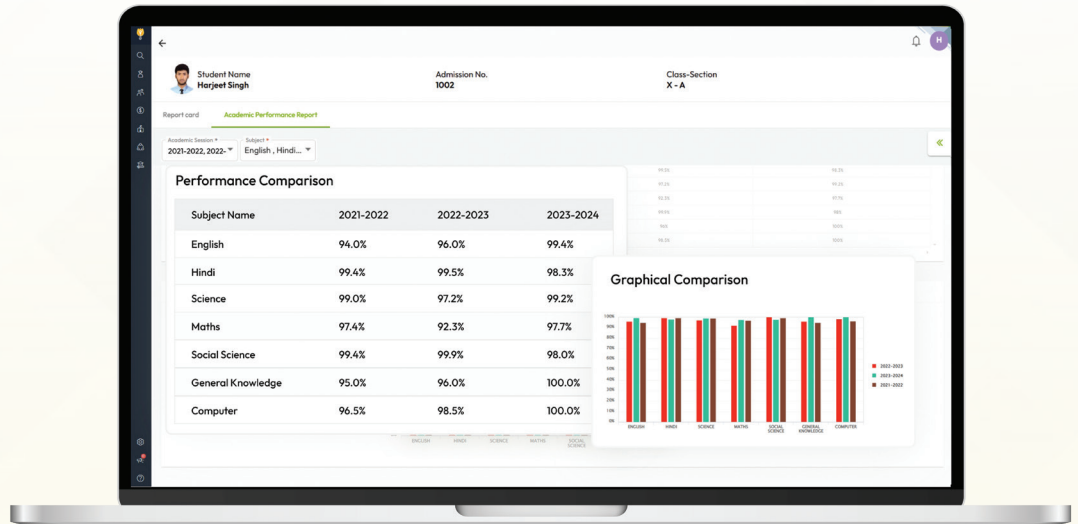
Student Name
Harjeet Singh

Admission No.
1002

Class-Section
X - A

H

Report card
Academic Performance Report

Academic Session *
2021-2022, 2022-

Subject *
English , Hindi...

Performance Comparison

| Subject Name | 2021-2022 | 2022-2023 | 2023-2024 |
|---|---|---|---|
| English | 94.0% | 96.0% | 99.4% |
| Hindi | 99.4% | 99.5% | 98.3% |
| Science | 99.0% | 97.2% | 99.2% |
| Maths | 97.4% | 92.3% | 97.7% |
| Social Science | 99.4% | 99.9% | 98.0% |
| General Knowledge | 95.0% | 96.0% | 100.0% |
| Computer | 96.5% | 98.5% | 100.0% |

Graphical Comparison

100%
90%
80%
70%
60%
50%
40%
30%
20%
10%
0%

ENGLISH
HINDI
SCIENCE
MATHS
SOCIAL SCIENCE
GENERAL KNOWLEDGE
COMPUTER

2022-2023
2023-2024
2021-2022